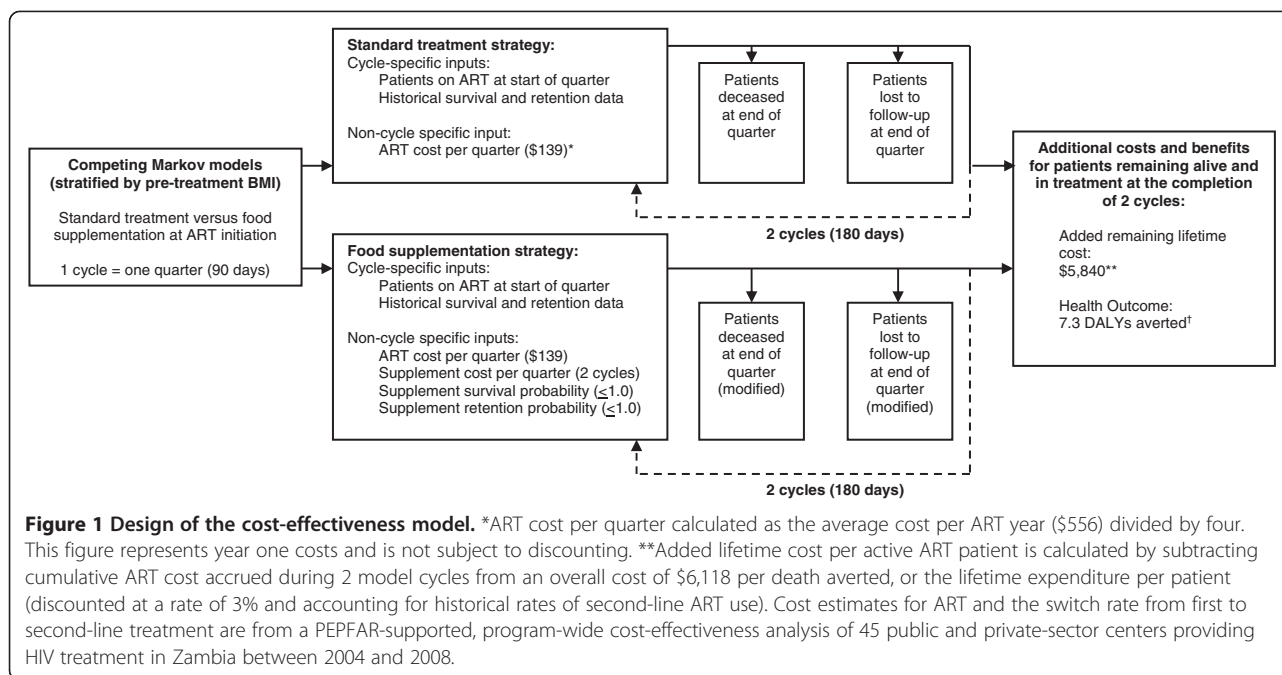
**Competing Markov models (stratified by pre-treatment BMI)**

Standard treatment versus food supplementation at ART initiation

1 cycle = one quarter (90 days)

**Standard treatment strategy:**
Cycle-specific inputs:
Patients on ART at start of quarter
Historical survival and retention data

Non-cycle specific input:
ART cost per quarter ($139)*

Patients deceased at end of quarter

Patients lost to follow-up at end of quarter

**2 cycles (180 days)**

**Food supplementation strategy:**
Cycle-specific inputs:
Patients on ART at start of quarter
Historical survival and retention data

Non-cycle specific inputs:
ART cost per quarter ($139)
Supplement cost per quarter (2 cycles)
Supplement survival probability ($\leq$1.0)
Supplement retention probability ($\leq$1.0)

Patients deceased at end of quarter (modified)

Patients lost to follow-up at end of quarter (modified)

**2 cycles (180 days)**

**Additional costs and benefits for patients remaining alive and in treatment at the completion of 2 cycles:**

Added remaining lifetime cost: $5,840**

Health Outcome: 7.3 DALYs averted†

**Figure 1 Design of the cost-effectiveness model.** *ART cost per quarter calculated as the average cost per ART year ($556) divided by four. This figure represents year one costs and is not subject to discounting. **Added lifetime cost per active ART patient is calculated by subtracting cumulative ART cost accrued during 2 model cycles from an overall cost of $6,118 per death averted, or the lifetime expenditure per patient (discounted at a rate of 3% and accounting for historical rates of second-line ART use). Cost estimates for ART and the switch rate from first to second-line treatment are from a PEPFAR-supported, program-wide cost-effectiveness analysis of 45 public and private-sector centers providing HIV treatment in Zambia between 2004 and 2008.